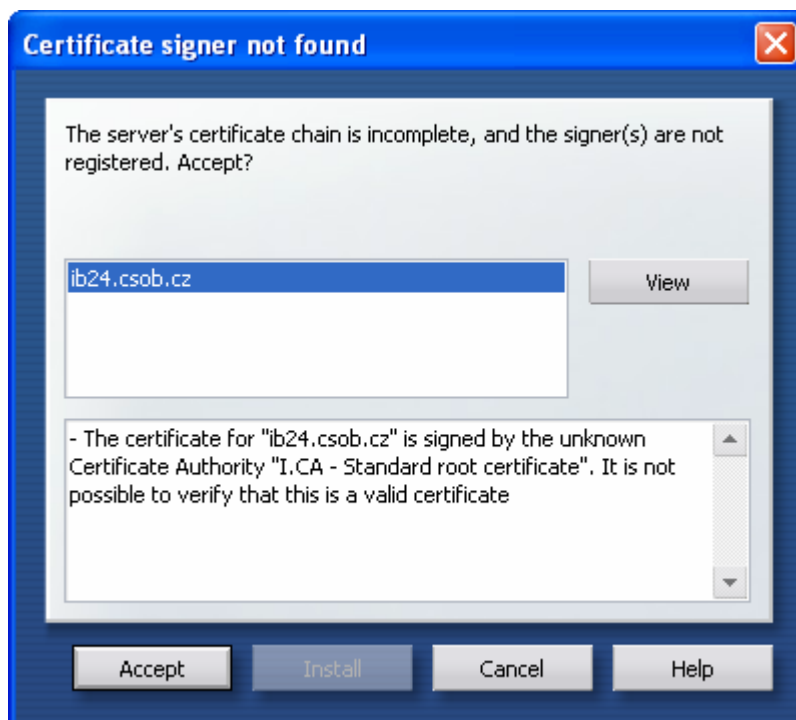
Certificate signer not found

The server's certificate chain is incomplete, and the signer(s) are not registered. Accept?

ib24.csob.cz

View

- The certificate for "ib24.csob.cz" is signed by the unknown Certificate Authority "I.CA - Standard root certificate". It is not possible to verify that this is a valid certificate

Accept

Install

Cancel

Help